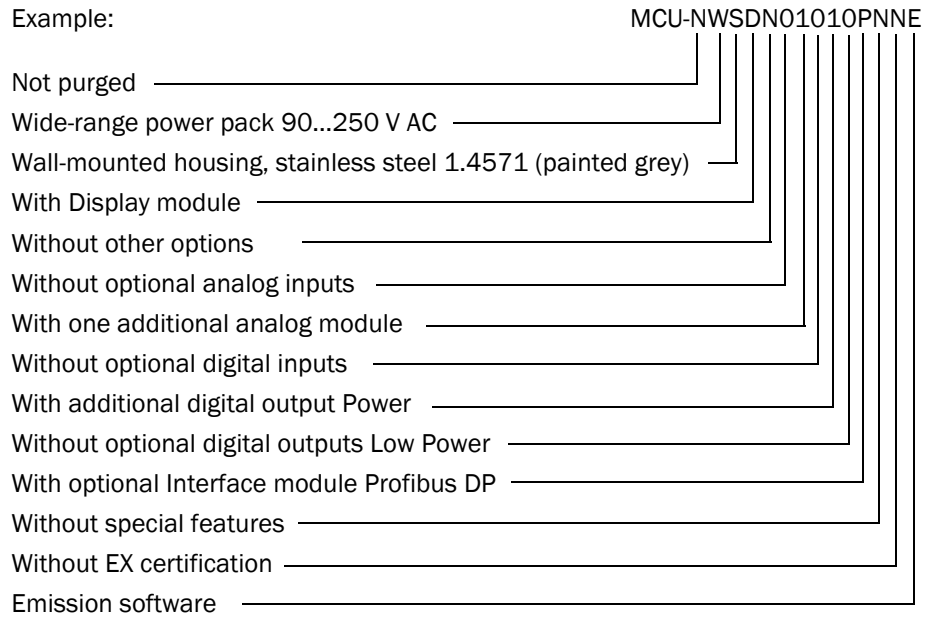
Example: MCU-NWSDN01010PNNE

Not purged
Wide-range power pack 90...250 V AC
Wall-mounted housing, stainless steel 1.4571 (painted grey)
With Display module
Without other options
Without optional analog inputs
With one additional analog module
Without optional digital inputs
With additional digital output Power
Without optional digital outputs Low Power
With optional Interface module Profibus DP
Without special features
Without EX certification
Emission software